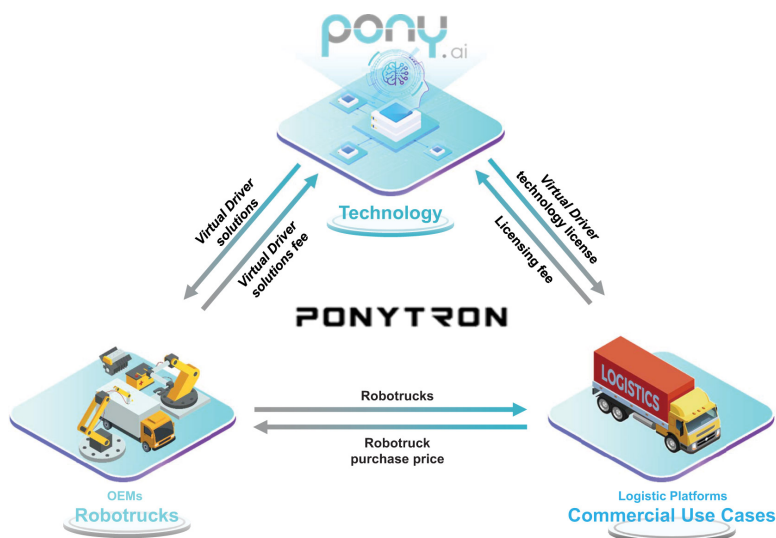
pony.ai

Technology

Virtual Driver solutions

Virtual Driver solutions fee

Virtual Driver technology license

Licensing fee

PONYTRON

LOGISTICS

Robotrucks

Robotruck purchase price

OEMs
Robotrucks

Logistic Platforms
Commercial Use Cases